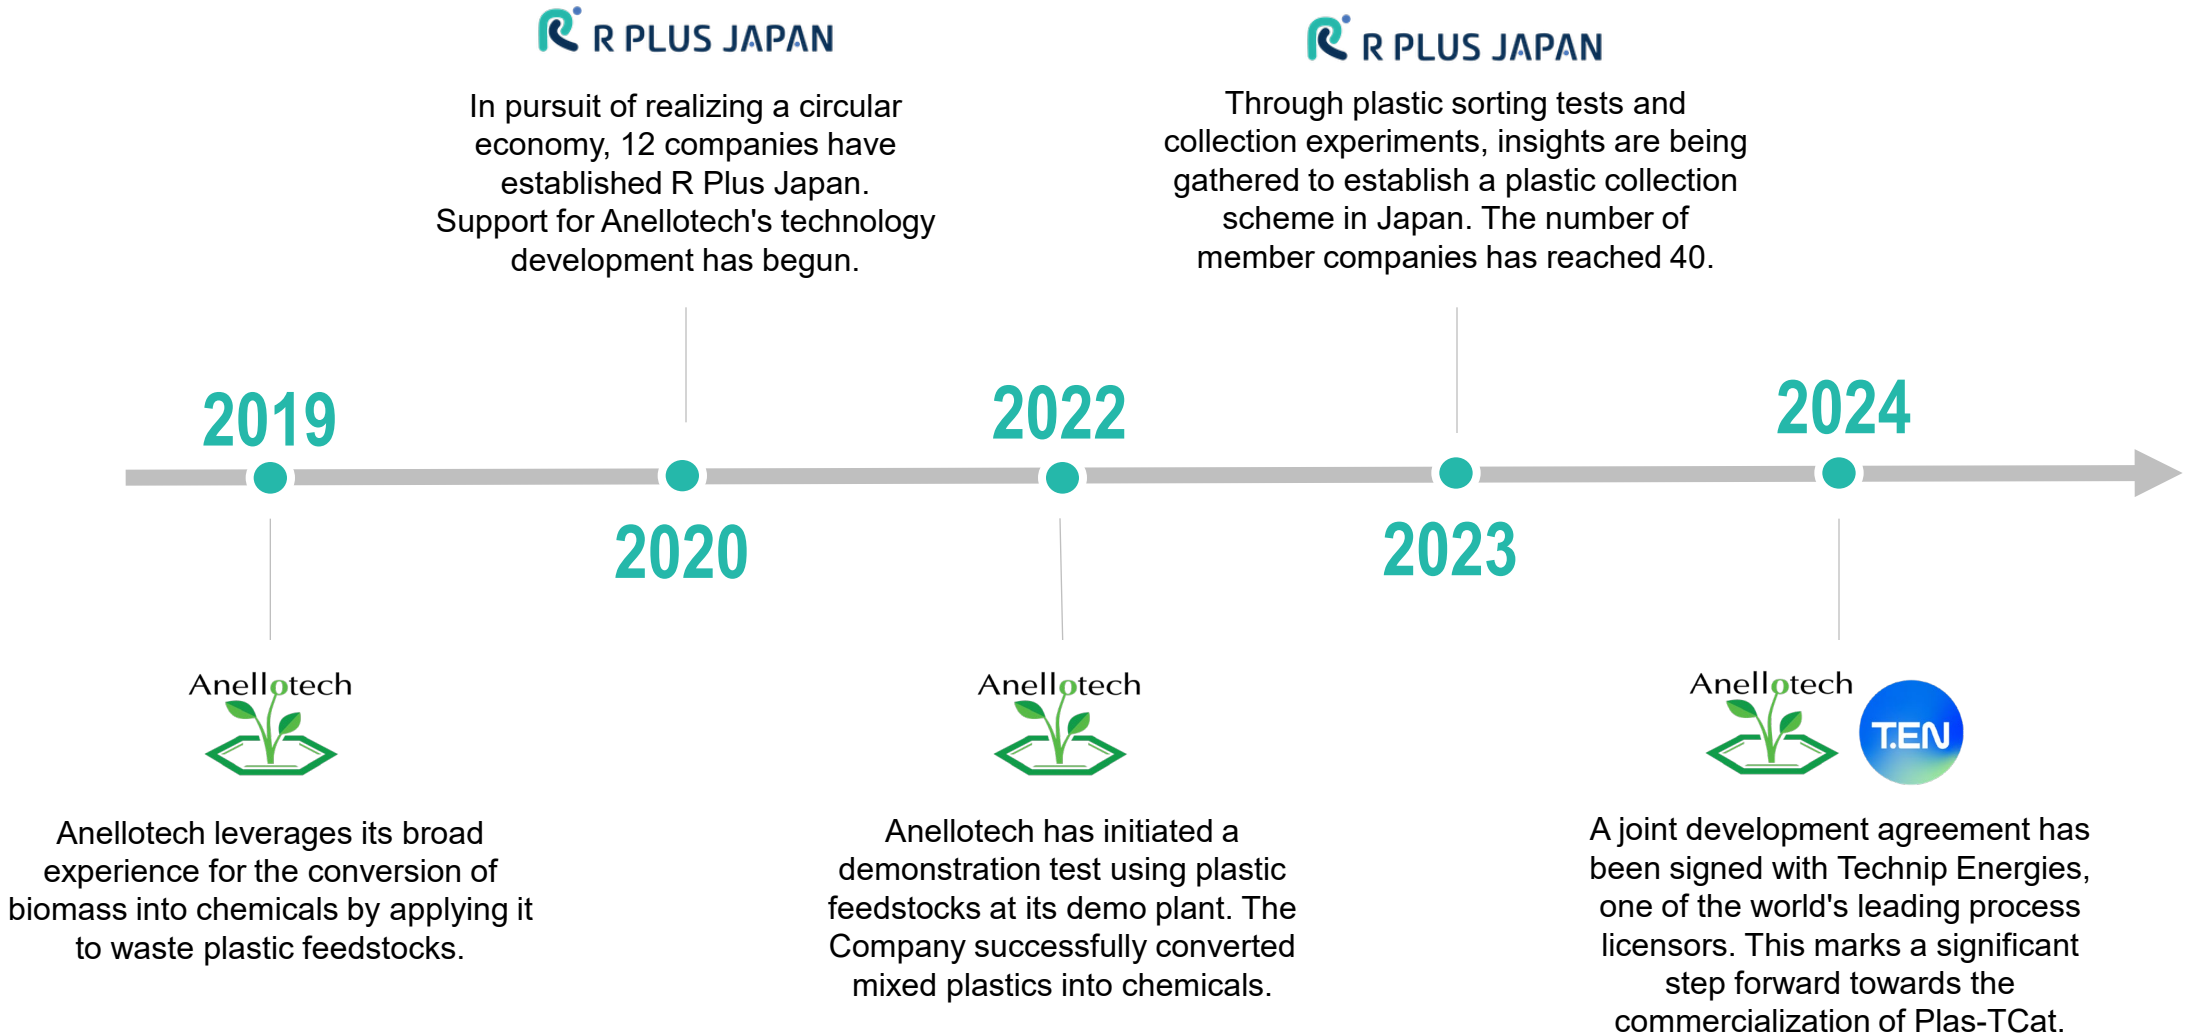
R PLUS JAPAN

In pursuit of realizing a circular economy, 12 companies have established R Plus Japan. Support for Anellotech's technology development has begun.

R PLUS JAPAN

Through plastic sorting tests and collection experiments, insights are being gathered to establish a plastic collection scheme in Japan. The number of member companies has reached 40.

2019

2020

2022

2023

2024

Anellotech

Anellotech leverages its broad experience for the conversion of biomass into chemicals by applying it to waste plastic feedstocks.

Anellotech

Anellotech has initiated a demonstration test using plastic feedstocks at its demo plant. The Company successfully converted mixed plastics into chemicals.

Anellotech

T.EN

A joint development agreement has been signed with Technip Energies, one of the world's leading process licensors. This marks a significant step forward towards the commercialization of Plas-TCat.